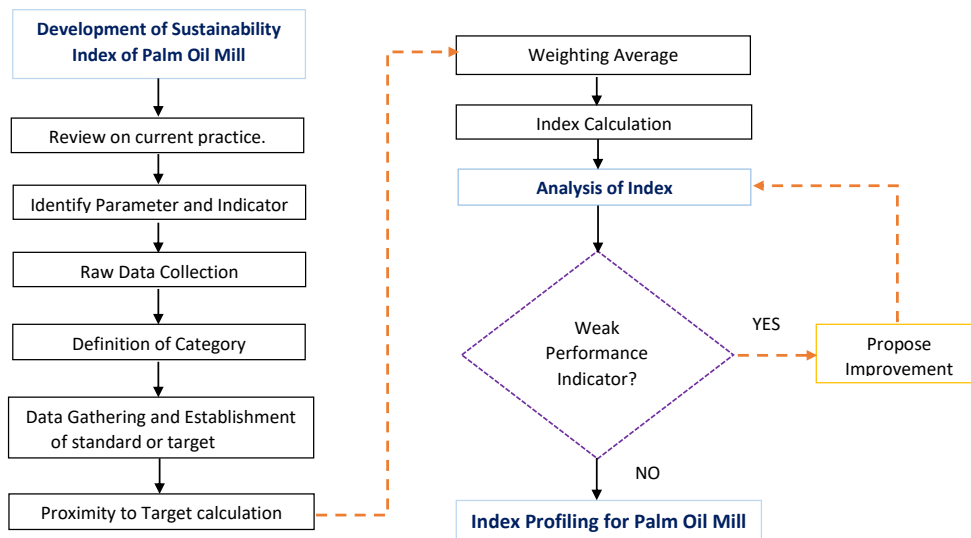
Development of Sustainability Index of Palm Oil Mill

Review on current practice.

Identify Parameter and Indicator

Raw Data Collection

Definition of Category

Data Gathering and Establishment of standard or target

Proximity to Target calculation

Weighting Average

Index Calculation

Analysis of Index

Weak Performance Indicator?

YES

Propose Improvement

NO

Index Profiling for Palm Oil Mill